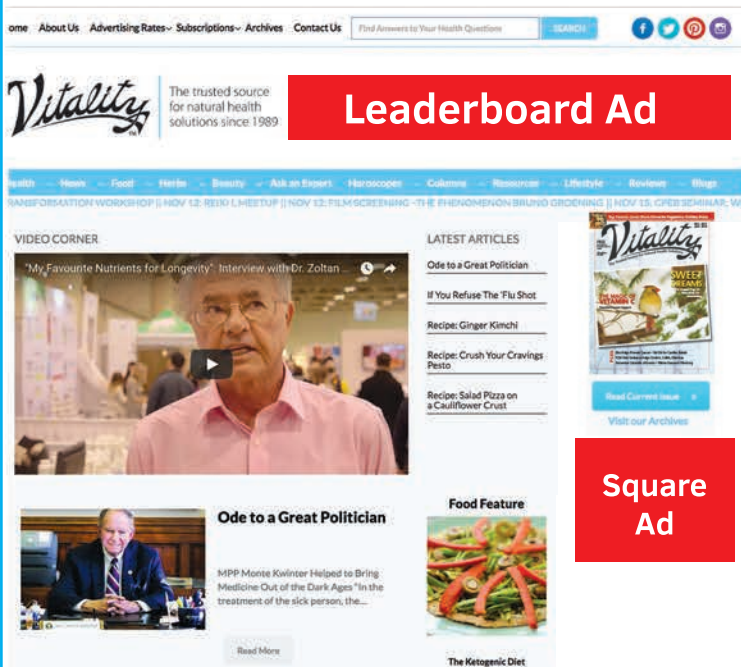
ome About Us Advertising Rates Subscriptions Archives Contact Us Find Answers to Your Health Questions SEARCH

Vitality The trusted source for natural health solutions since 1989

Leaderboard Ad

Health News Food Herbs Beauty Ask an Expert Horoscopes Columns Resources Lifestyle Reviews Blogs

RANSFORMATION WORKSHOP || NOV 12: REIKI I MEETUP || NOV 12: FILM SCREENING -THE PHENOMENON BRUNO GROENING || NOV 15: CFEB SEMINAR; W

VIDEO CORNER

"My Favourite Nutrients for Longevity": Interview with Dr. Zoltan ...

LATEST ARTICLES

Ode to a Great Politician

If You Refuse The 'Flu Shot

Recipe: Ginger Kimchi

Recipe: Crush Your Cravings Pesto

Recipe: Salad Pizza on a Cauliflower Crust

Vitality

SWEET DREAMS

Read Current Issue

Visit our Archives

Square Ad

Ode to a Great Politician

MPP Monte Kwinter Helped to Bring Medicine Out of the Dark Ages "In the treatment of the sick person, the...

Read More

Food Feature

The Ketogenic Diet